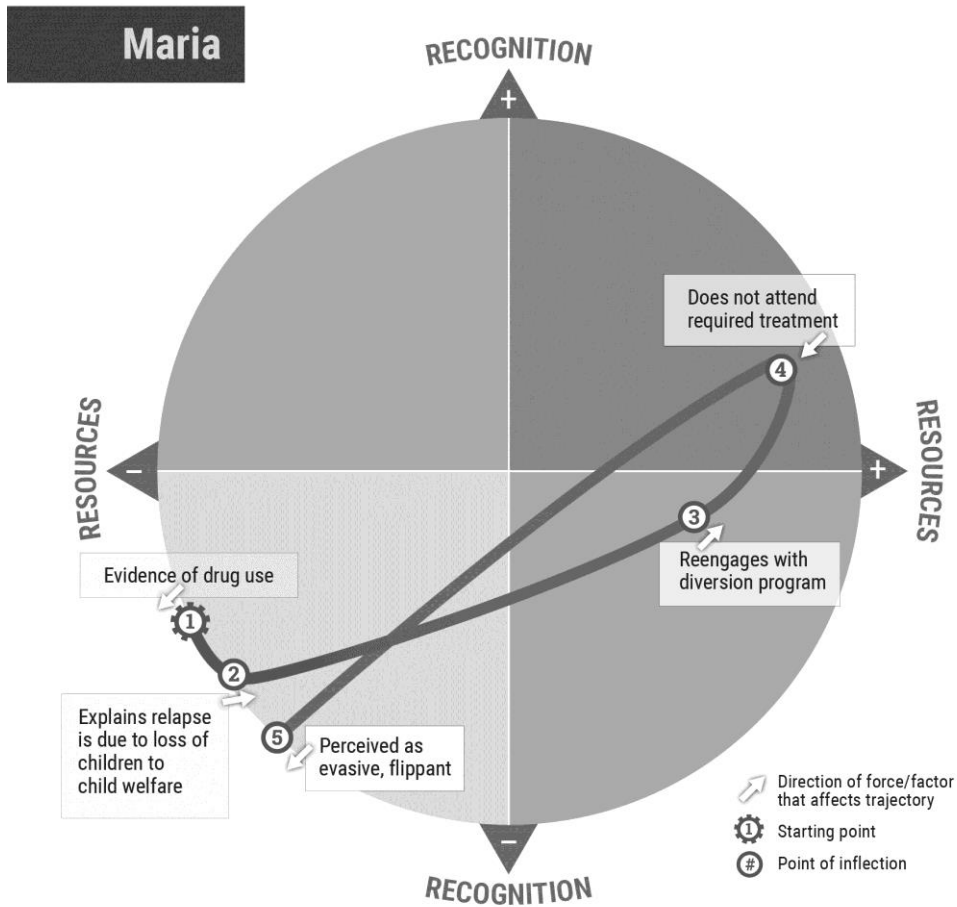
Maria

RECOGNITION

+

RESOURCES

–

RESOURCES

+

–

RECOGNITION

Does not attend required treatment

4

3

Reengages with diversion program

Evidence of drug use

1

2

Explains relapse is due to loss of children to child welfare

5

Perceived as evasive, flippant

Direction of force/factor that affects trajectory

1 Starting point

# Point of inflection